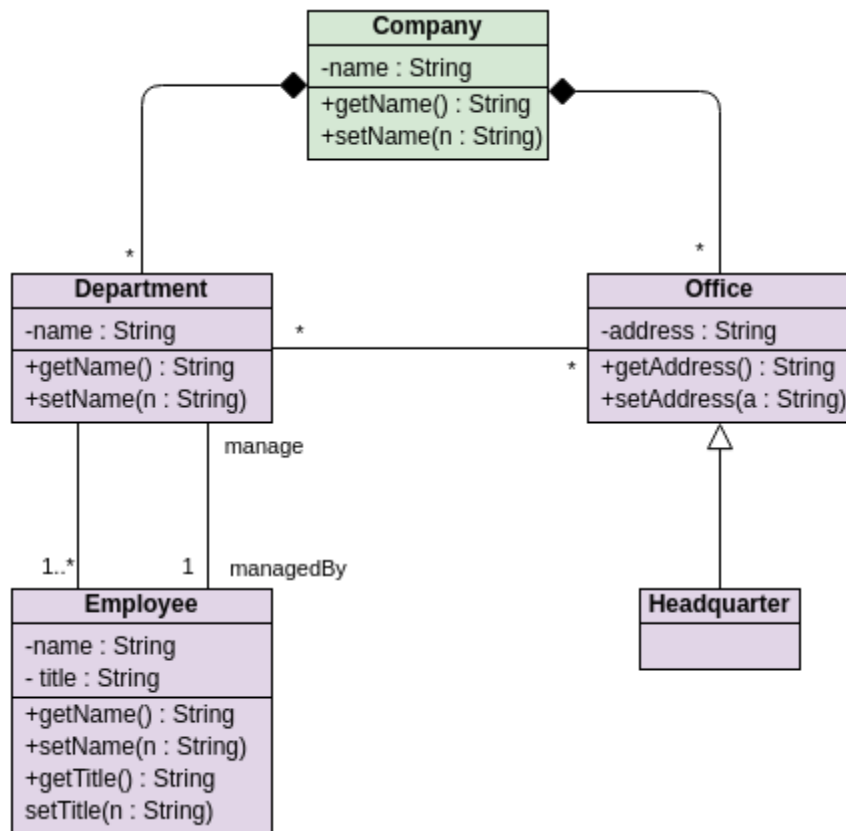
Company
-name : String
+getName() : String
+setName(n : String)

*

*

Department
-name : String
+getName() : String
+setName(n : String)

*

*

Office
-address : String
+getAddress() : String
+setAddress(a : String)

manage

1..*

1

managedBy

Employee
-name : String
- title : String
+getName() : String
+setName(n : String)
+getTitle() : String
setTitle(n : String)

Headquarter